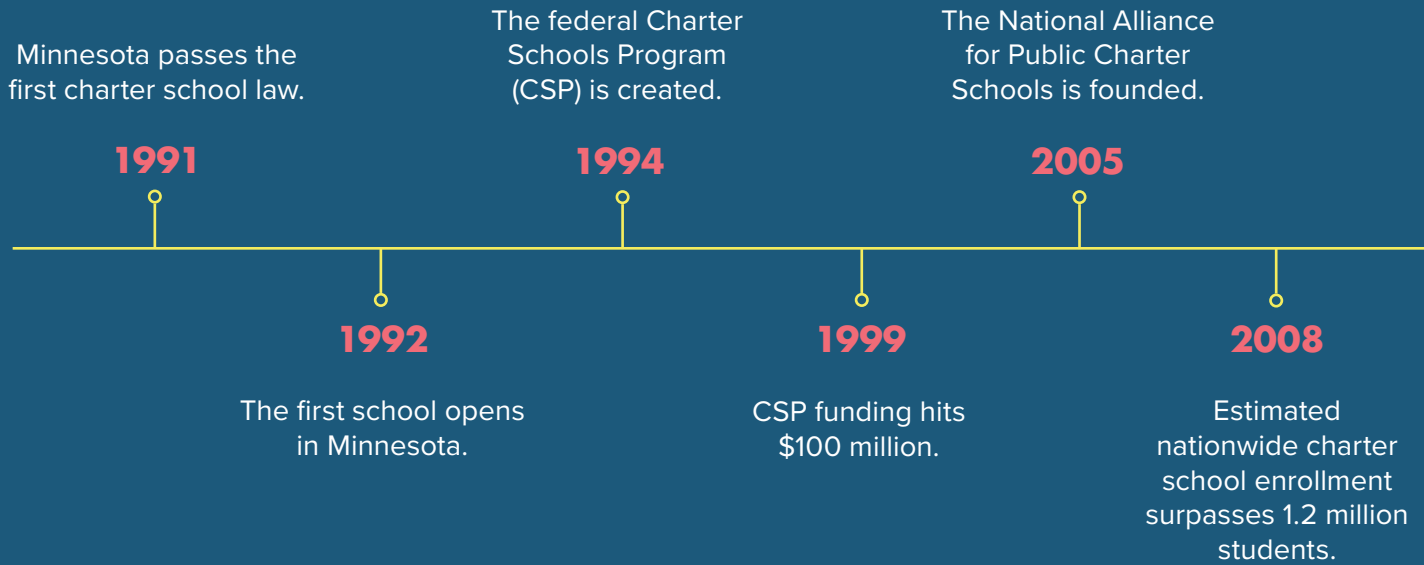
Minnesota passes the first charter school law.

1991

1992

The first school opens in Minnesota.

The federal Charter Schools Program (CSP) is created.

1994

1999

CSP funding hits \$100 million.

The National Alliance for Public Charter Schools is founded.

2005

2008

Estimated nationwide charter school enrollment surpasses 1.2 million students.